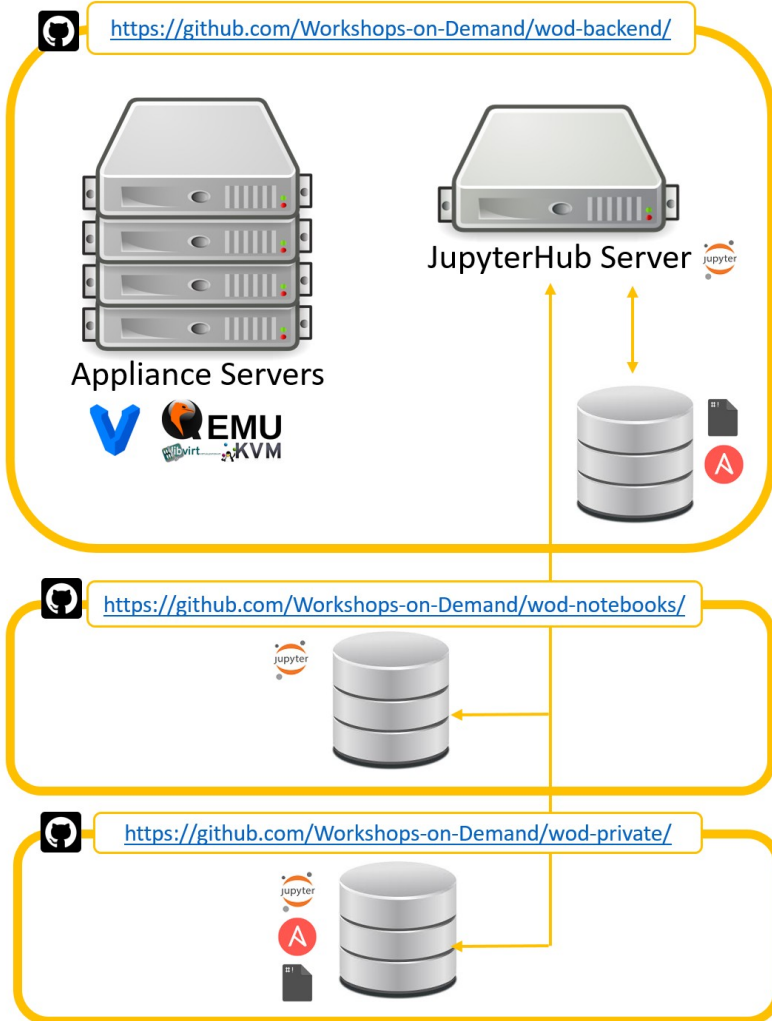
https://github.com/Workshops-on-Demand/wod-backend/

JupyterHub Server jupyter

Appliance Servers

V QEMU libvirt KVM

https://github.com/Workshops-on-Demand/wod-notebooks/

jupyter

https://github.com/Workshops-on-Demand/wod-private/

jupyter